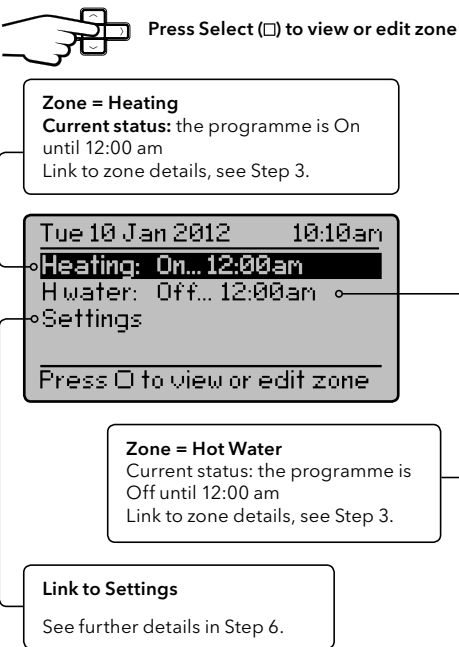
Press Select (□) to view or edit zone

Zone = Heating
Current status: the programme is On until 12:00 am
Link to zone details, see Step 3.

Tue 10 Jan 2012 10:10am
Heating: On... 12:00am
H water: Off... 12:00am
Settings
Press □ to view or edit zone

Zone = Hot Water
Current status: the programme is Off until 12:00 am
Link to zone details, see Step 3.

Link to Settings
See further details in Step 6.